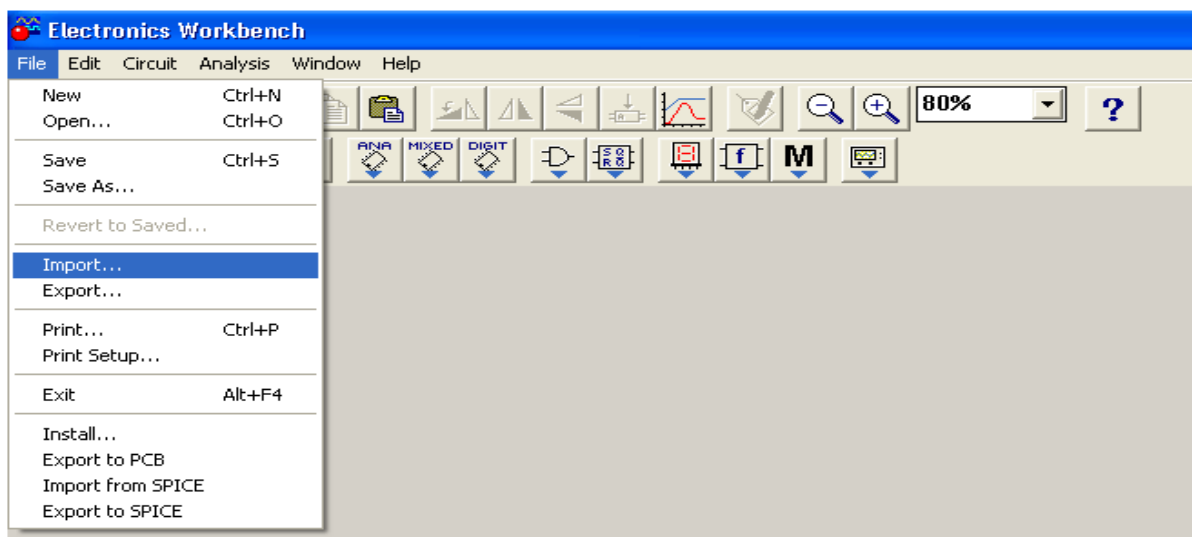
Electronics Workbench

File Edit Circuit Analysis Window Help

New Ctrl+N
Open... Ctrl+O

Save Ctrl+S
Save As...

Revert to Saved...

Import...
Export...

Print... Ctrl+P
Print Setup...

Exit Alt+F4

Install...
Export to PCB
Import from SPICE
Export to SPICE

80%

?

ANA MIXED DIGIT

S Q
R Q

8

f

M